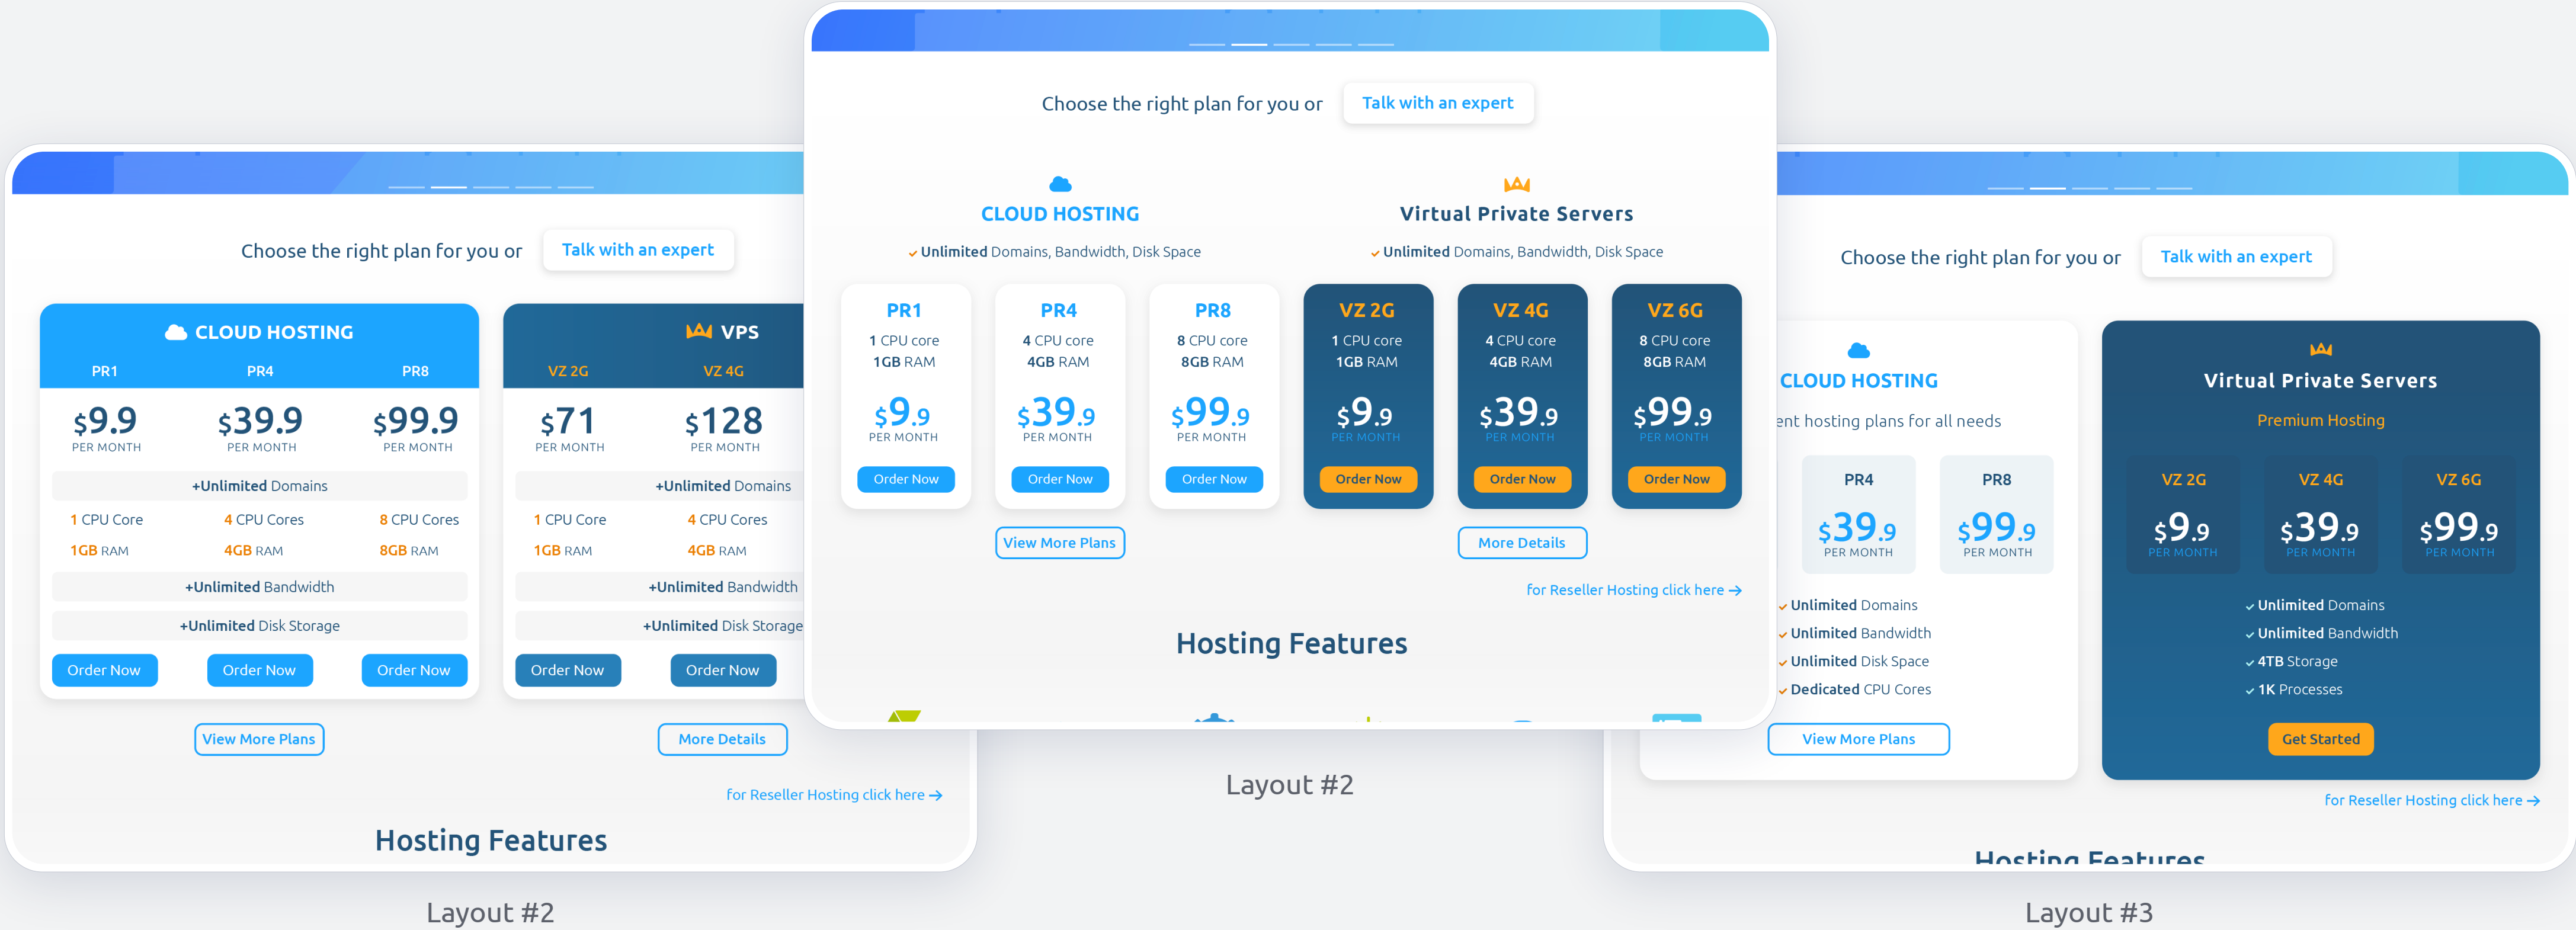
Choose the right plan for you or Talk with an expert

CLOUD HOSTING

PR1 PR4 PR8

$9.9 PER MONTH
$39.9 PER MONTH
$99.9 PER MONTH

+Unlimited Domains

1 CPU Core 4 CPU Cores 8 CPU Cores
1GB RAM 4GB RAM 8GB RAM

+Unlimited Bandwidth

+Unlimited Disk Storage

Order Now Order Now Order Now

VPS

VZ 2G VZ 4G

$71 PER MONTH
$128 PER MONTH

+Unlimited Domains

1 CPU Core 4 CPU Cores
1GB RAM 4GB RAM

+Unlimited Bandwidth

+Unlimited Disk Storage

Order Now Order Now

View More Plans

More Details

for Reseller Hosting click here →

Hosting Features

Layout #2

Choose the right plan for you or Talk with an expert

CLOUD HOSTING

✓Unlimited Domains, Bandwidth, Disk Space

Virtual Private Servers

✓Unlimited Domains, Bandwidth, Disk Space

PR1
1 CPU core
1GB RAM
$9.9 PER MONTH
Order Now

PR4
4 CPU core
4GB RAM
$39.9 PER MONTH
Order Now

PR8
8 CPU core
8GB RAM
$99.9 PER MONTH
Order Now

VZ 2G
1 CPU core
1GB RAM
$9.9 PER MONTH
Order Now

VZ 4G
4 CPU core
4GB RAM
$39.9 PER MONTH
Order Now

VZ 6G
8 CPU core
8GB RAM
$99.9 PER MONTH
Order Now

View More Plans

More Details

for Reseller Hosting click here →

Hosting Features

Layout #2

Choose the right plan for you or Talk with an expert

CLOUD HOSTING

ent hosting plans for all needs

PR4
$39.9 PER MONTH

PR8
$99.9 PER MONTH

✓Unlimited Domains
✓Unlimited Bandwidth
✓Unlimited Disk Space
✓Dedicated CPU Cores

View More Plans

Virtual Private Servers

Premium Hosting

VZ 2G
$9.9 PER MONTH

VZ 4G
$39.9 PER MONTH

VZ 6G
$99.9 PER MONTH

✓Unlimited Domains
✓Unlimited Bandwidth
✓4TB Storage
✓1K Processes

Get Started

for Reseller Hosting click here →

Hosting Features

Layout #3